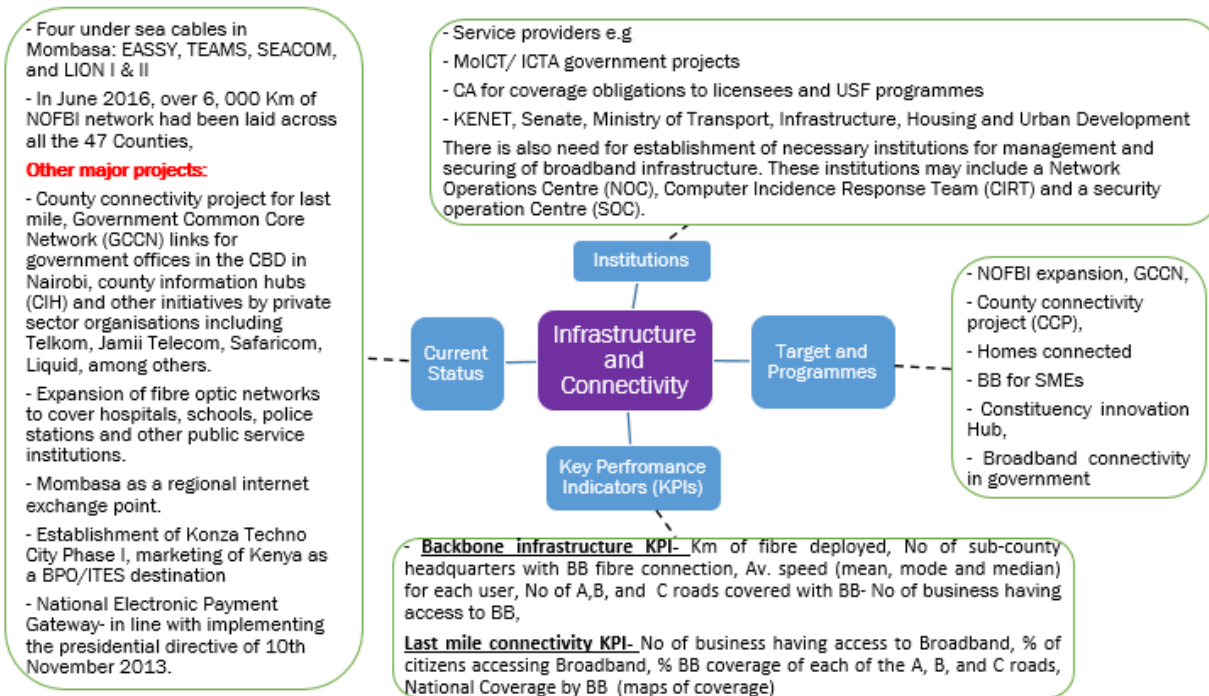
- Four under sea cables in Mombasa: EASSY, TEAMS, SEACOM, and LION I & II

- In June 2016, over 6, 000 Km of NOFBI network had been laid across all the 47 Counties,

Other major projects:

- County connectivity project for last mile, Government Common Core Network (GCCN) links for government offices in the CBD in Nairobi, county information hubs (CIH) and other initiatives by private sector organisations including Telkom, Jamii Telecom, Safaricom, Liquid, among others.

- Expansion of fibre optic networks to cover hospitals, schools, police stations and other public service institutions.

- Mombasa as a regional internet exchange point.

- Establishment of Konza Techno City Phase I, marketing of Kenya as a BPO/ITES destination

- National Electronic Payment Gateway- in line with implementing the presidential directive of 10th November 2013.

- Service providers e.g

- MoICT/ ICTA government projects

- CA for coverage obligations to licensees and USF programmes

- KENET, Senate, Ministry of Transport, Infrastructure, Housing and Urban Development

There is also need for establishment of necessary institutions for management and securing of broadband infrastructure. These institutions may include a Network Operations Centre (NOC), Computer Incidence Response Team (CIRT) and a security operation Centre (SOC).

Institutions

Current Status

Infrastructure and Connectivity

Target and Programmes

Key Perfromance Indicators (KPIs)

- NOFBI expansion, GCCN,

- County connectivity project (CCP),

- Homes connected

- BB for SMEs

- Constituency innovation Hub,

- Broadband connectivity in government

- Backbone infrastructure KPI- Km of fibre deployed, No of sub-county headquarters with BB fibre connection, Av. speed (mean, mode and median) for each user, No of A,B, and C roads covered with BB- No of business having access to BB,

Last mile connectivity KPI- No of business having access to Broadband, % of citizens accessing Broadband, % BB coverage of each of the A, B, and C roads, National Coverage by BB (maps of coverage)